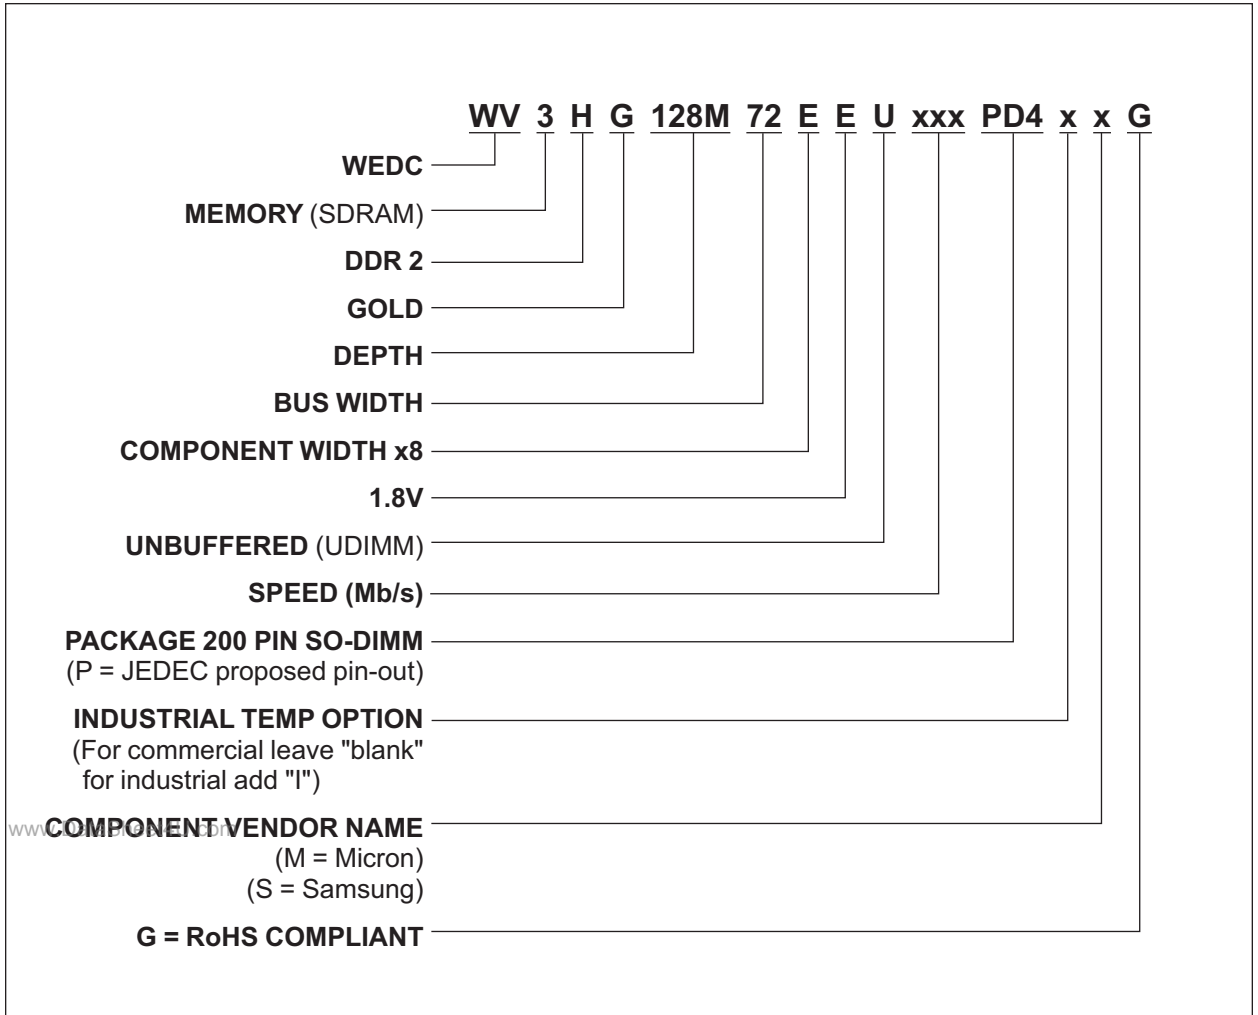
WV 3 H G 128M 72 E E U xxx PD4 x x G

WEDC

MEMORY (SDRAM)

DDR 2

GOLD

DEPTH

BUS WIDTH

COMPONENT WIDTH x8

1.8V

UNBUFFERED (UDIMM)

SPEED (Mb/s)

PACKAGE 200 PIN SO-DIMM
(P = JEDEC proposed pin-out)

INDUSTRIAL TEMP OPTION
(For commercial leave "blank"
for industrial add "I")

www.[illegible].com

COMPONENT VENDOR NAME
(M = Micron)
(S = Samsung)

G = RoHS COMPLIANT